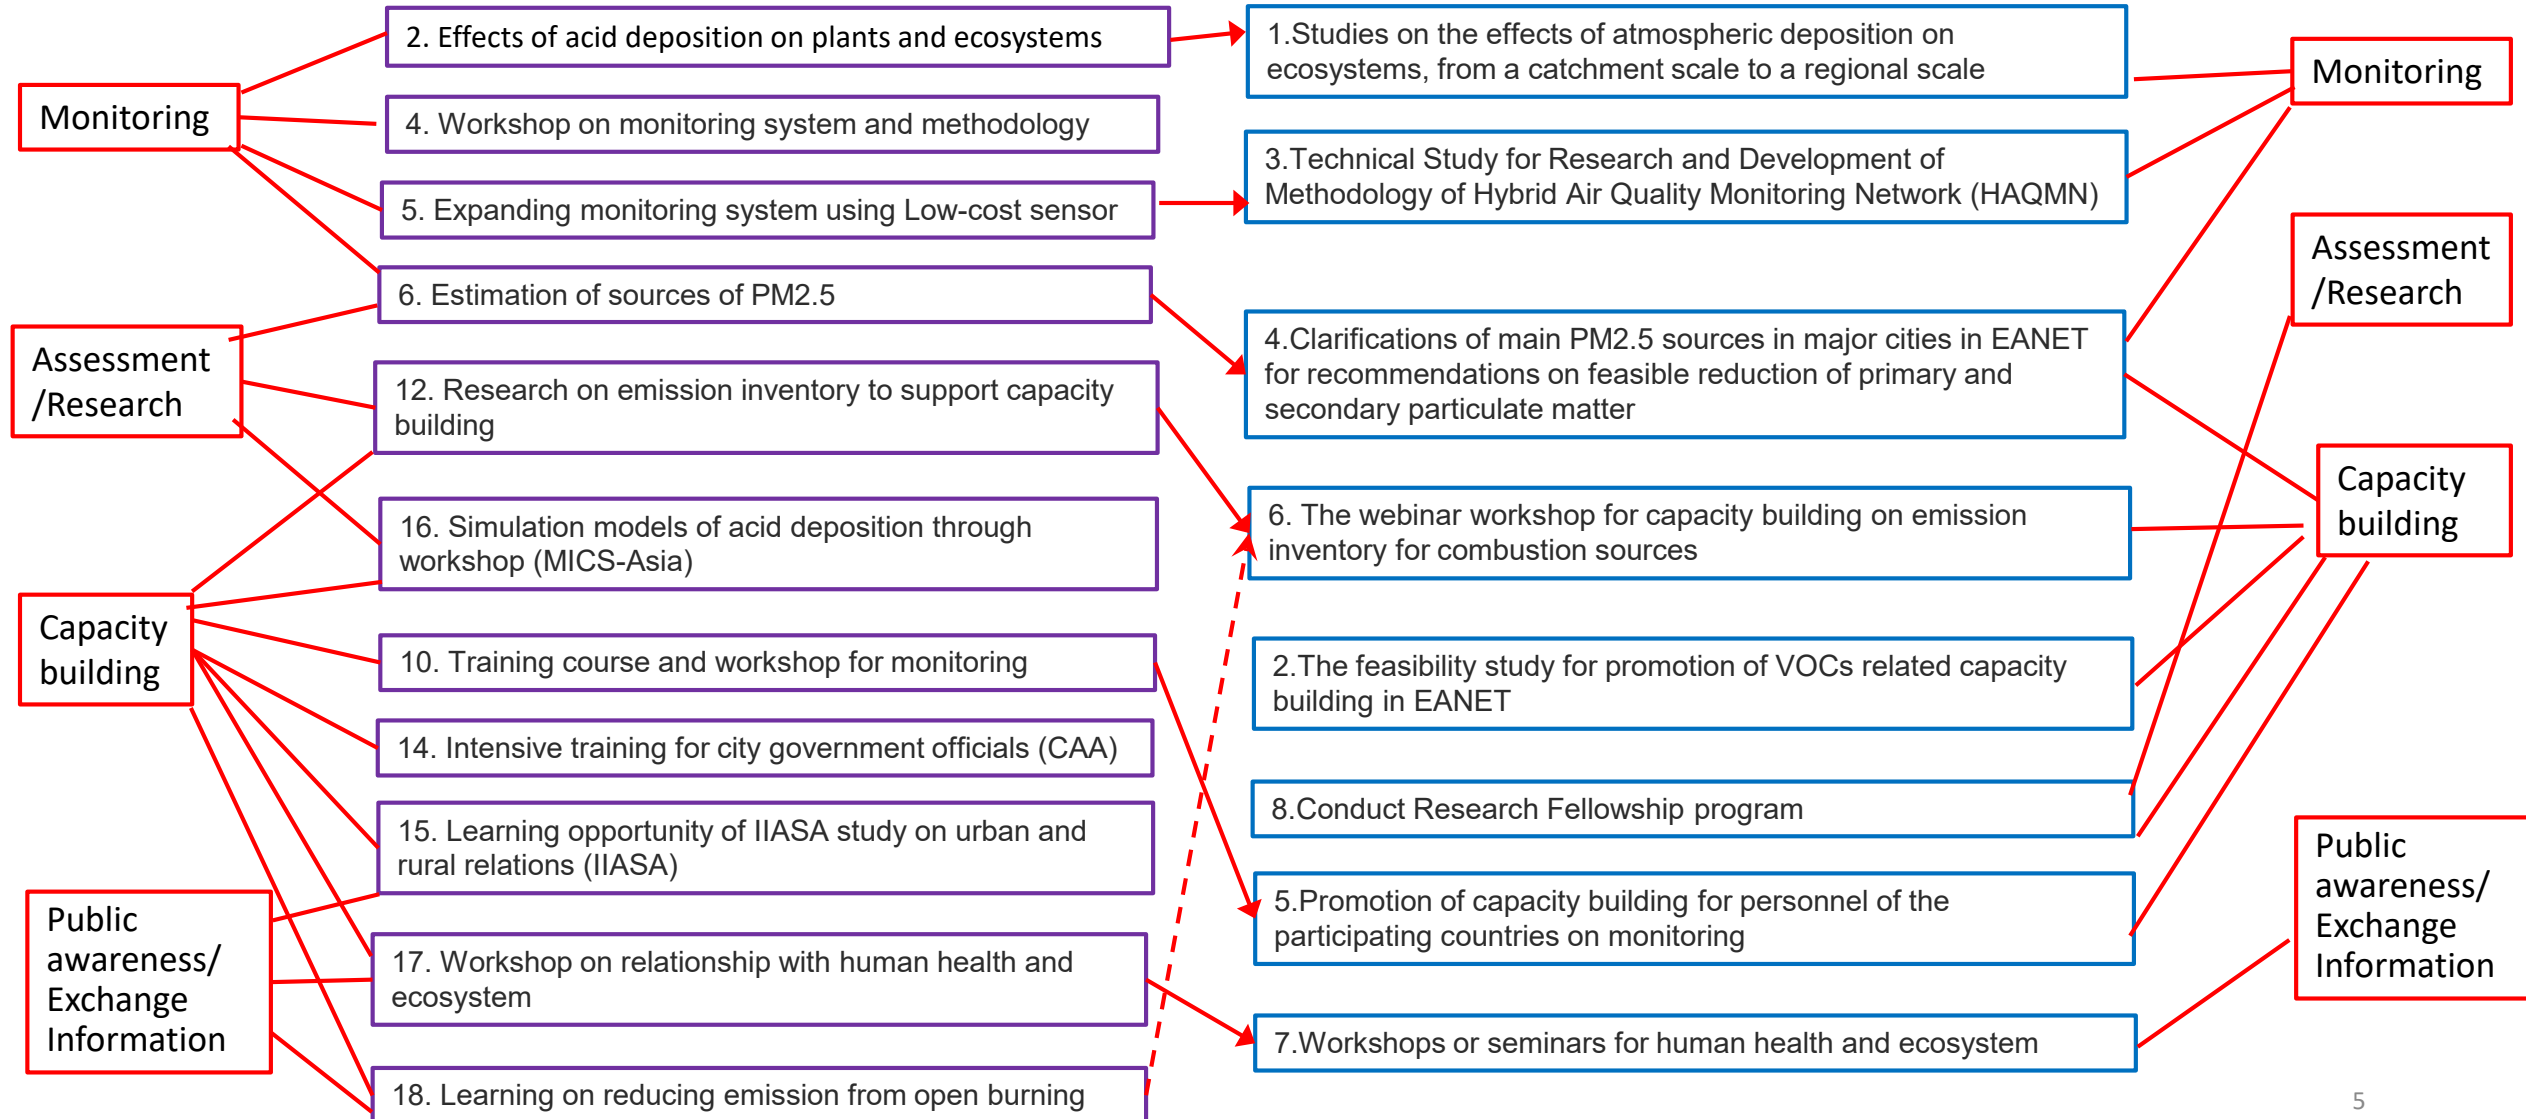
Monitoring

Assessment /Research

Capacity building

Public awareness/ Exchange Information

2. Effects of acid deposition on plants and ecosystems

4. Workshop on monitoring system and methodology

5. Expanding monitoring system using Low-cost sensor

6. Estimation of sources of PM2.5

12. Research on emission inventory to support capacity building

16. Simulation models of acid deposition through workshop (MICS-Asia)

10. Training course and workshop for monitoring

14. Intensive training for city government officials (CAA)

15. Learning opportunity of IIASA study on urban and rural relations (IIASA)

17. Workshop on relationship with human health and ecosystem

18. Learning on reducing emission from open burning

1.Studies on the effects of atmospheric deposition on ecosystems, from a catchment scale to a regional scale

3.Technical Study for Research and Development of Methodology of Hybrid Air Quality Monitoring Network (HAQMN)

4.Clarifications of main PM2.5 sources in major cities in EANET for recommendations on feasible reduction of primary and secondary particulate matter

6. The webinar workshop for capacity building on emission inventory for combustion sources

2.The feasibility study for promotion of VOCs related capacity building in EANET

8.Conduct Research Fellowship program

5.Promotion of capacity building for personnel of the participating countries on monitoring

7.Workshops or seminars for human health and ecosystem

Monitoring

Assessment /Research

Capacity building

Public awareness/ Exchange Information

5